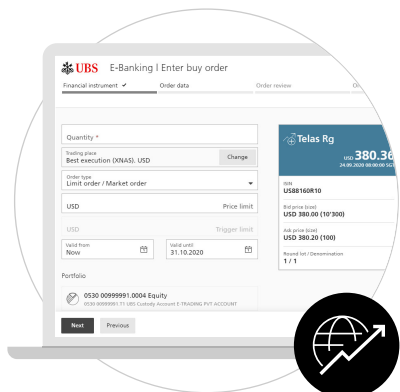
UBS E-Banking | Enter buy order

Financial instrument ✓ Order data Order review O

Quantity *

Trading place
Best execution (XNAS). USD
Change

Order type
Limit order / Market order

USD
Price limit

USD
Trigger limit

Valid from
Now

Valid until
31.10.2020

Portfolio

0530 00999991.0004 Equity
0530 00999991.71 UBS Custody Account E-TRADING PVT-ACCOUNT

Next
Previous

Telas Rg

USD 380.36
24.09.2020 08:00:00 SG

ISIN
US88160R10

Bid price (size)
USD 380.00 (10'300)

Ask price (size)
USD 380.20 (100)

Round lot / Denomination
1 / 1